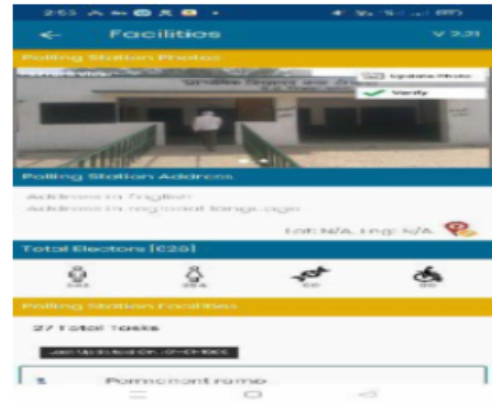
2:55

← Facilities V 2.21

Polling Station Photos

Update Photo

Verify

Polling Station Address

Address in English

Address in regional language

Lat: N/A, Lng: N/A

Total Electors [626]

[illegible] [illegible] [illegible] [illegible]

Polling Station Facilities

27 Total Tasks

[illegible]

1 Permanent ramp